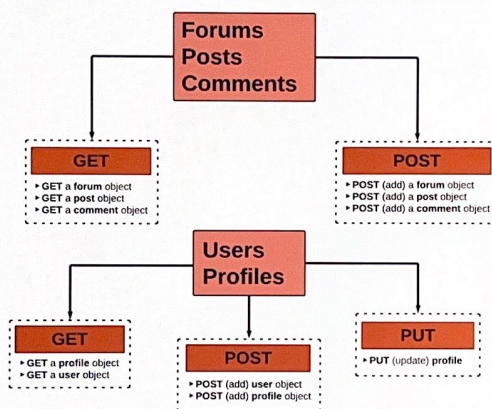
Forums
Posts
Comments

GET

▸ GET a forum object
▸ GET a post object
▸ GET a comment object

POST

▸ POST (add) a forum object
▸ POST (add) a post object
▸ POST (add) a comment object

Users
Profiles

GET

▸ GET a profile object
▸ GET a user object

POST

▸ POST (add) user object
▸ POST (add) profile object

PUT

▸ PUT (update) profile